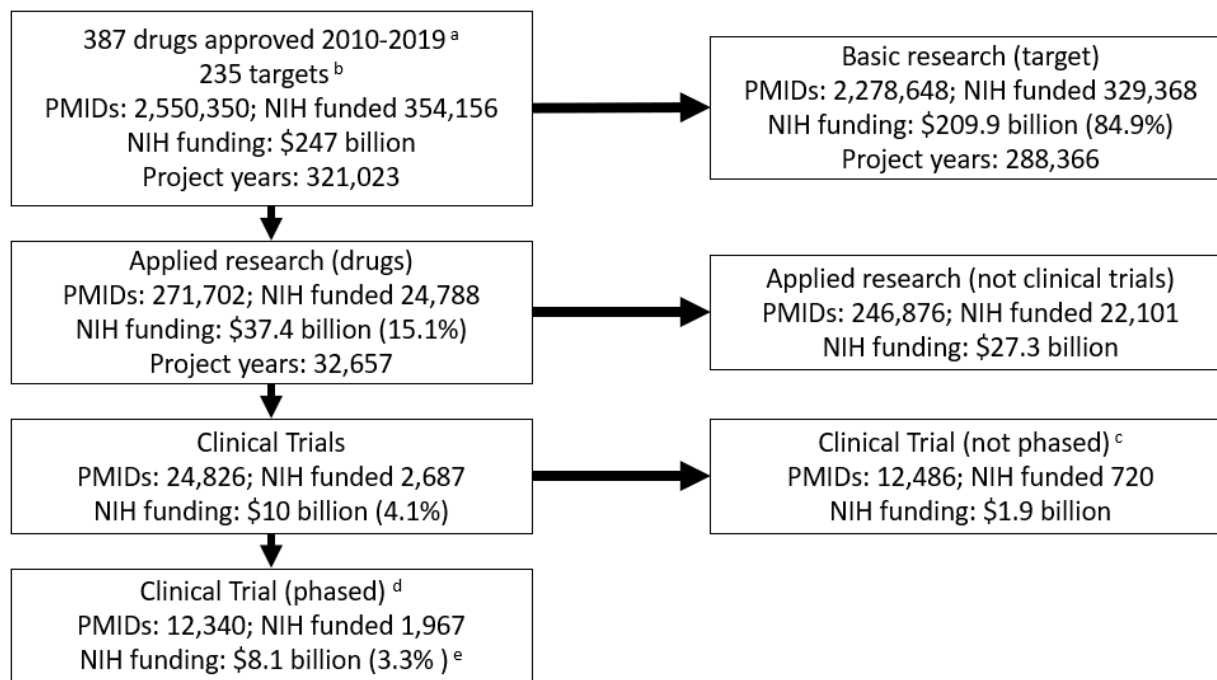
387 drugs approved 2010-2019 $^{a}$
235 targets $^{b}$
PMIDs: 2,550,350; NIH funded 354,156
NIH funding: \$247 billion
Project years: 321,023

Basic research (target)
PMIDs: 2,278,648; NIH funded 329,368
NIH funding: \$209.9 billion (84.9%)
Project years: 288,366

Applied research (drugs)
PMIDs: 271,702; NIH funded 24,788
NIH funding: \$37.4 billion (15.1%)
Project years: 32,657

Applied research (not clinical trials)
PMIDs: 246,876; NIH funded 22,101
NIH funding: \$27.3 billion

Clinical Trials
PMIDs: 24,826; NIH funded 2,687
NIH funding: \$10 billion (4.1%)

Clinical Trial (not phased) $^{c}$
PMIDs: 12,486; NIH funded 720
NIH funding: \$1.9 billion

Clinical Trial (phased) $^{d}$
PMIDs: 12,340; NIH funded 1,967
NIH funding: \$8.1 billion (3.3% ) $^{e}$